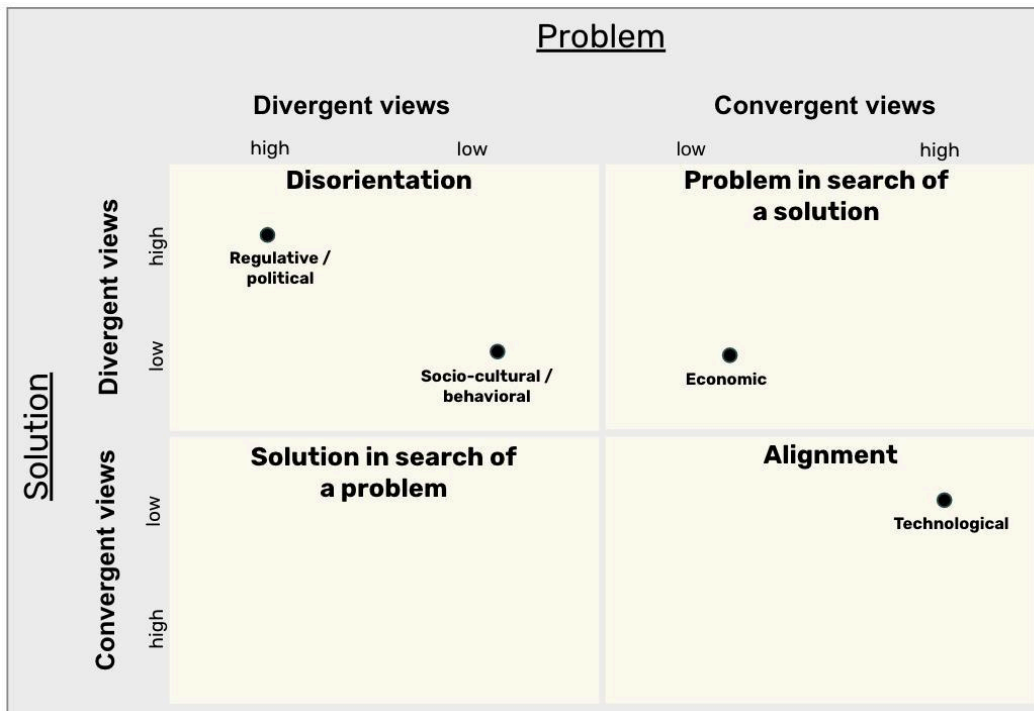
Problem

Divergent views

Convergent views

high

low

low

high

Solution

Divergent views

high

low

Convergent views

low

high

Disorientation

Regulative / political

Socio-cultural / behavioral

Problem in search of a solution

Economic

Solution in search of a problem

Alignment

Technological